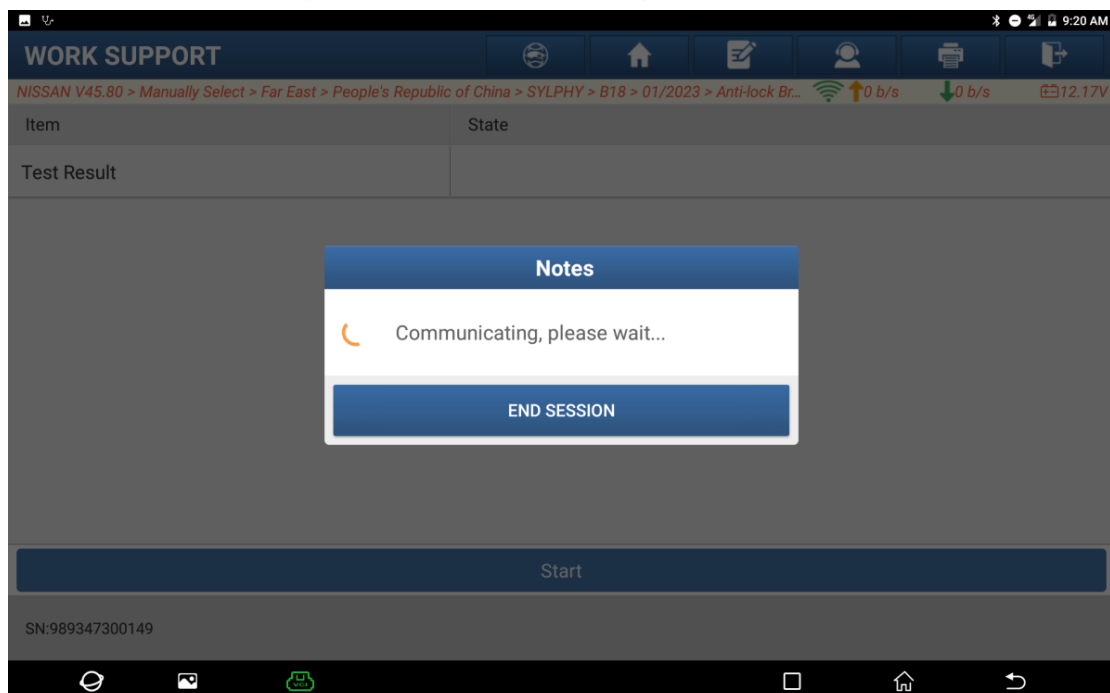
9:20 AM

WORK SUPPORT

NISSAN V45.80 > Manually Select > Far East > People's Republic of China > SYLPHY > B18 > 01/2023 > Anti-lock Br... 0 b/s 0 b/s 12.17V

| Item | State |
|---|---|
| Test Result | |

Notes

Communicating, please wait...

END SESSION

Start

SN:989347300149